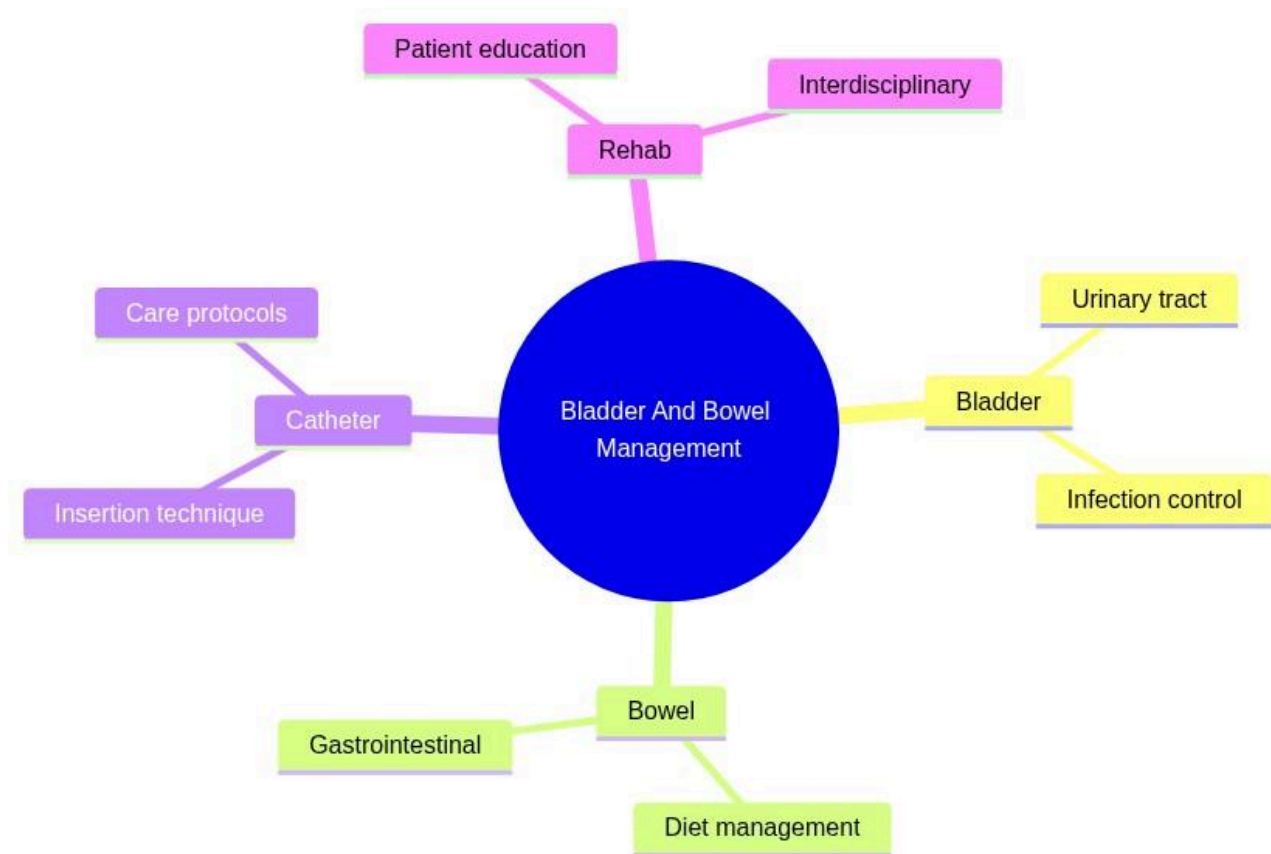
Patient education

Interdisciplinary

Rehab

Care protocols

Catheter

Insertion technique

Bladder And Bowel Management

Urinary tract

Bladder

Infection control

Bowel

Gastrointestinal

Diet management